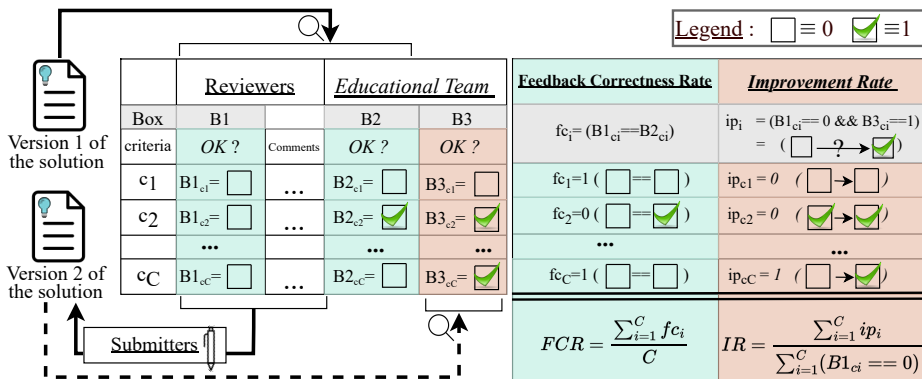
Legend : $\square \equiv 0$ $\checkmark \equiv 1$

Version 1 of the solution

Version 2 of the solution

Submitters

| | Reviewers | | Educational Team | |
|---|---|---|---|---|
| Box | B1 | | B2 | B3 |
| criteria | OK ? | Comments | OK ? | OK ? |
| $c_1$ | $B1_{c1}=$ ☐ | ... | $B2_{c1}=$ ☐ | $B3_{c1}=$ ☐ |
| $c_2$ | $B1_{c2}=$ ☐ | ... | $B2_{c2}=$ ☑ | $B3_{c2}=$ ☑ |
| | ... | | ... | ... |
| $c_C$ | $B1_{cC}=$ ☐ | ... | $B2_{cC}=$ ☐ | $B3_{cC}=$ ☑ |

| Feedback Correctness Rate | Improvement Rate |
|---|---|
| $fc_i = (B1_{ci} == B2_{ci})$ | $ip_i = (B1_{ci} == 0 \&\& B3_{ci} == 1)$ = ( ☐ → ? → ☑ ) |
| $fc_1=1$ ( ☐ == ☐ ) | $ip_{c1} = 0$ ( ☐ → ☐ ) |
| $fc_2=0$ ( ☐ == ☑ ) | $ip_{c2} = 0$ ( ☑ → ☑ ) |
| ... | ... |
| $fc_C=1$ ( ☐ == ☐ ) | $ip_{cC} = 1$ ( ☐ → ☑ ) |
| $FCR = \frac{\sum_{i=1}^{C} fc_i}{C}$ | $IR = \frac{\sum_{i=1}^{C} ip_i}{\sum_{i=1}^{C}(B1_{ci} == 0)}$ |